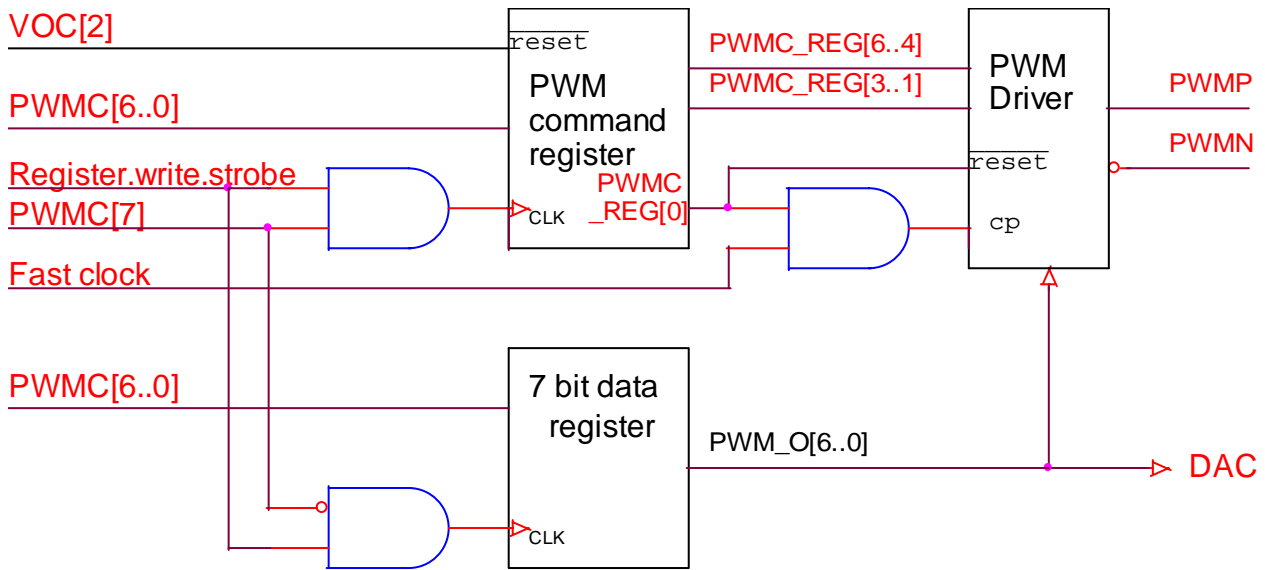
VOC[2]
$\overline{\text{reset}}$
PWM command register
PWMC_REG[6..4]
PWMC_REG[3..1]
PWM Driver
PWMP
PWMN
PWMC[6..0]
Register.write.strobe
PWMC[7]
CLK
PWMC _REG[0]
$\overline{\text{reset}}$
cp
Fast clock
PWMC[6..0]
7 bit data register
PWM_O[6..0]
DAC
CLK